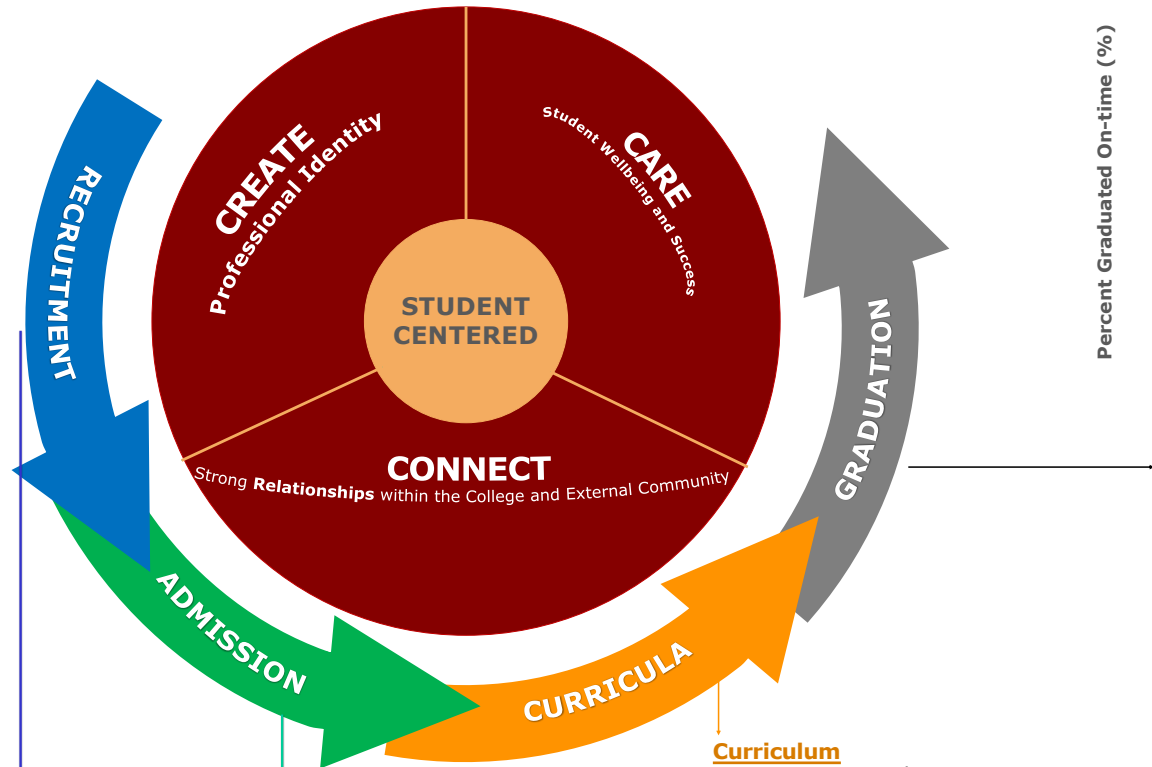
CREATE
Professional Identity

CARE
Student Wellbeing and Success

STUDENT CENTERED

CONNECT
Strong Relationships within the College and External Community

RECRUITMENT

ADMISSION

CURRICULA

GRADUATION

Percent Graduated On-time (%)

Curriculum